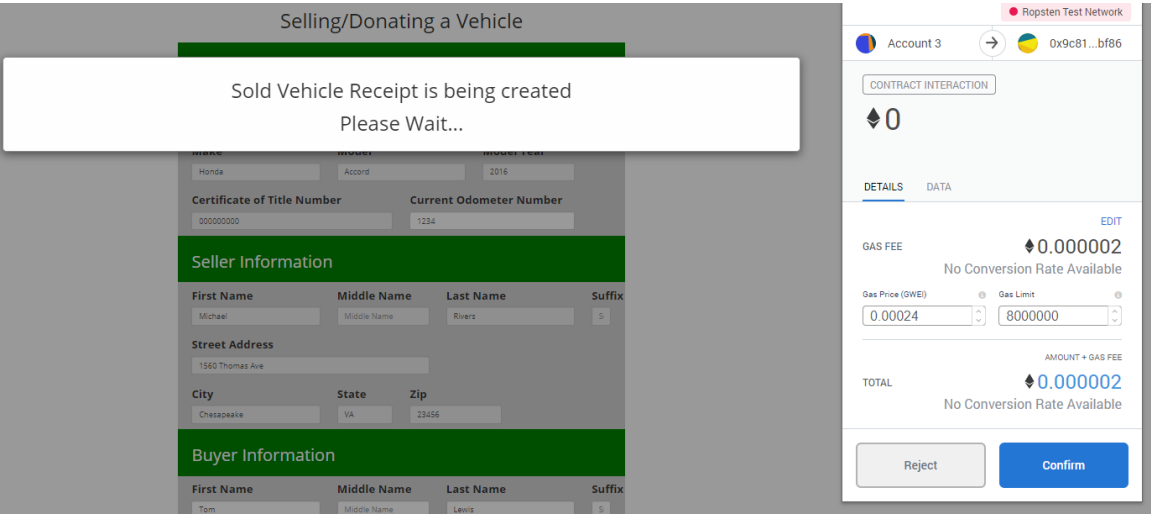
Selling/Donating a Vehicle

Sold Vehicle Receipt is being created
Please Wait...

Make
Model
Model Year
Honda
Accord
2016
Certificate of Title Number
Current Odometer Number
000000000
1234

Seller Information

First Name
Middle Name
Last Name
Suffix
Michael
Middle Name
Rivers
S
Street Address
1560 Thomas Ave
City
State
Zip
Chesapeake
VA
23456

Buyer Information

First Name
Middle Name
Last Name
Suffix
Tom
Middle Name
Lewis
S

Ropsten Test Network
Account 3
0x9c81...bf86
CONTRACT INTERACTION
♦0
DETAILS
DATA
EDIT
GAS FEE
♦0.000002
No Conversion Rate Available
Gas Price (GWEI)
Gas Limit
0.00024
8000000
AMOUNT + GAS FEE
TOTAL
♦0.000002
No Conversion Rate Available
Reject
Confirm